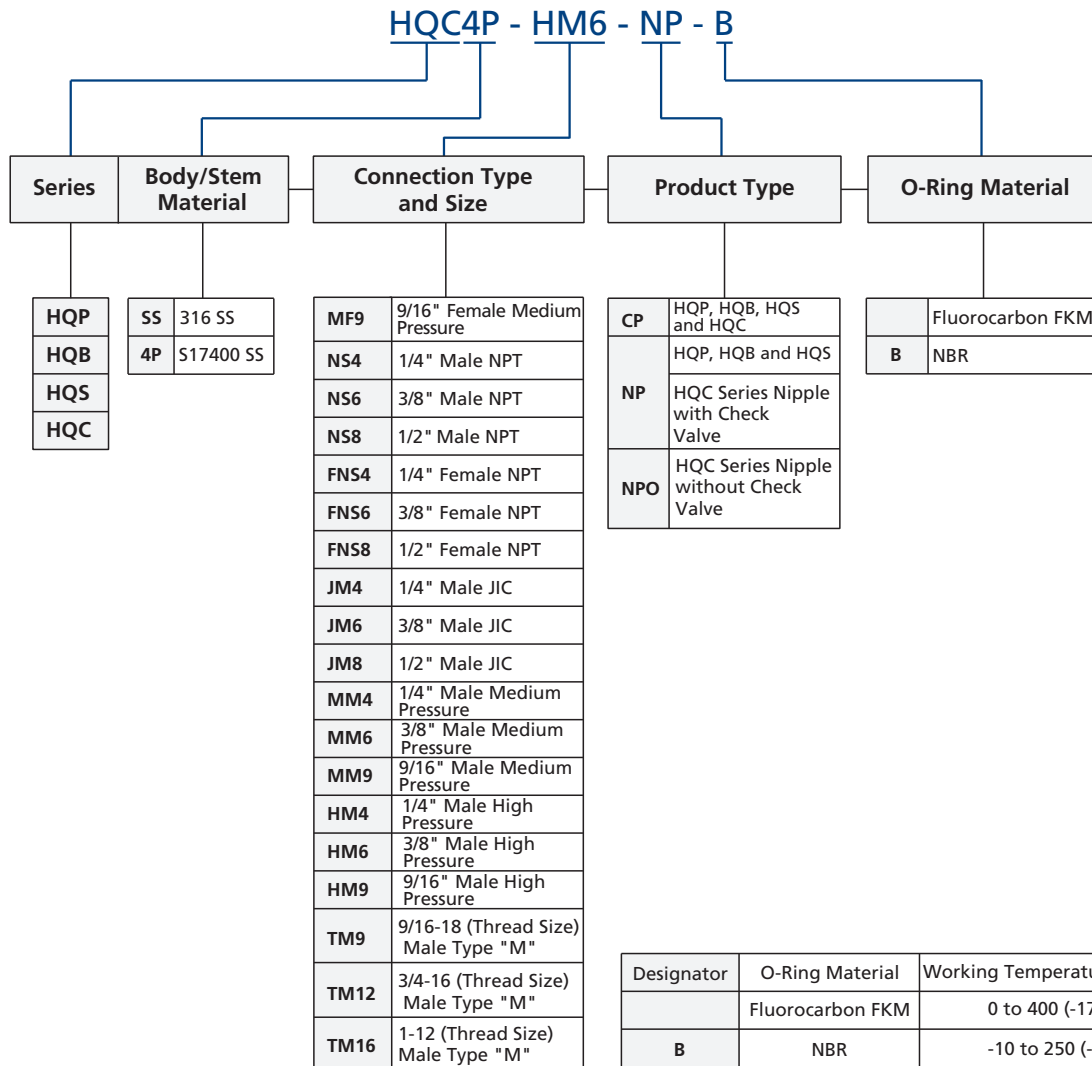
HQC4P - HM6 - NP - B

| Series | Body/Stem Material | Connection Type and Size | Product Type | O-Ring Material |
|---|---|---|---|---|

| Series |
|---|
| HQP |
| HQB |
| HQS |
| HQC |

| Code | Body/Stem Material |
|---|---|
| SS | 316 SS |
| 4P | S17400 SS |

| Code | Connection Type and Size |
|---|---|
| MF9 | 9/16" Female Medium Pressure |
| NS4 | 1/4" Male NPT |
| NS6 | 3/8" Male NPT |
| NS8 | 1/2" Male NPT |
| FNS4 | 1/4" Female NPT |
| FNS6 | 3/8" Female NPT |
| FNS8 | 1/2" Female NPT |
| JM4 | 1/4" Male JIC |
| JM6 | 3/8" Male JIC |
| JM8 | 1/2" Male JIC |
| MM4 | 1/4" Male Medium Pressure |
| MM6 | 3/8" Male Medium Pressure |
| MM9 | 9/16" Male Medium Pressure |
| HM4 | 1/4" Male High Pressure |
| HM6 | 3/8" Male High Pressure |
| HM9 | 9/16" Male High Pressure |
| TM9 | 9/16-18 (Thread Size) Male Type "M" |
| TM12 | 3/4-16 (Thread Size) Male Type "M" |
| TM16 | 1-12 (Thread Size) Male Type "M" |

| Code | Product Type |
|---|---|
| CP | HQP, HQB, HQS and HQC |
| NP | HQP, HQB and HQS |
| | HQC Series Nipple with Check Valve |
| NPO | HQC Series Nipple without Check Valve |

| Code | O-Ring Material |
|---|---|
| | Fluorocarbon FKM |
| B | NBR |

| Designator | O-Ring Material | Working Temperatu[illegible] |
|---|---|---|
| | Fluorocarbon FKM | 0 to 400 (-17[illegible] |
| B | NBR | -10 to 250 (-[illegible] |